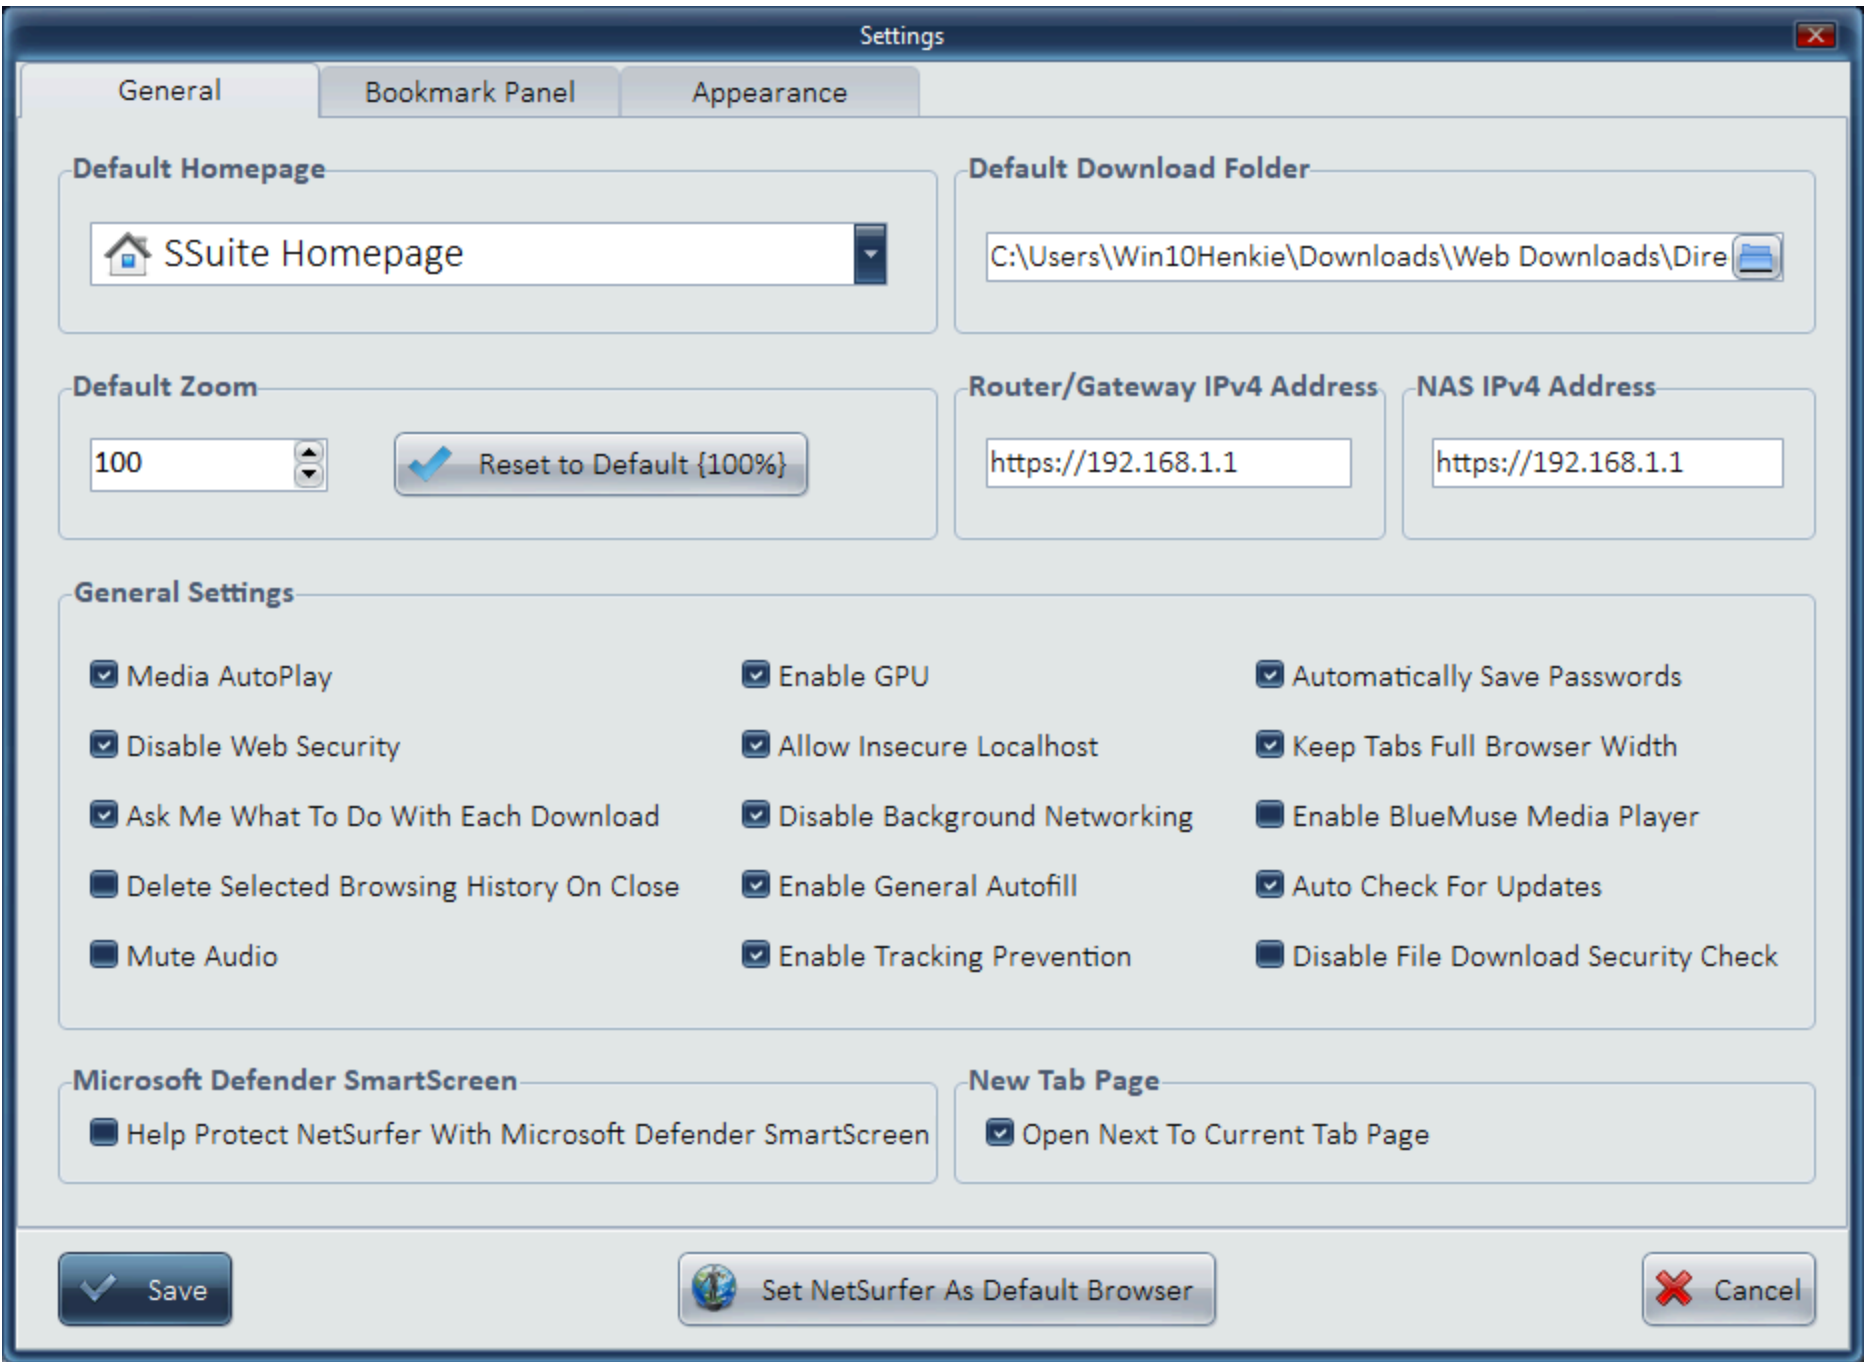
Settings

General | Bookmark Panel | Appearance

Default Homepage

SSuite Homepage

Default Download Folder

C:\Users\Win10Henkie\Downloads\Web Downloads\Dire

Default Zoom

100

Reset to Default {100%}

Router/Gateway IPv4 Address

https://192.168.1.1

NAS IPv4 Address

https://192.168.1.1

General Settings

Media AutoPlay

Disable Web Security

Ask Me What To Do With Each Download

Delete Selected Browsing History On Close

Mute Audio

Enable GPU

Allow Insecure Localhost

Disable Background Networking

Enable General Autofill

Enable Tracking Prevention

Automatically Save Passwords

Keep Tabs Full Browser Width

Enable BlueMuse Media Player

Auto Check For Updates

Disable File Download Security Check

Microsoft Defender SmartScreen

Help Protect NetSurfer With Microsoft Defender SmartScreen

New Tab Page

Open Next To Current Tab Page

Save

Set NetSurfer As Default Browser

Cancel